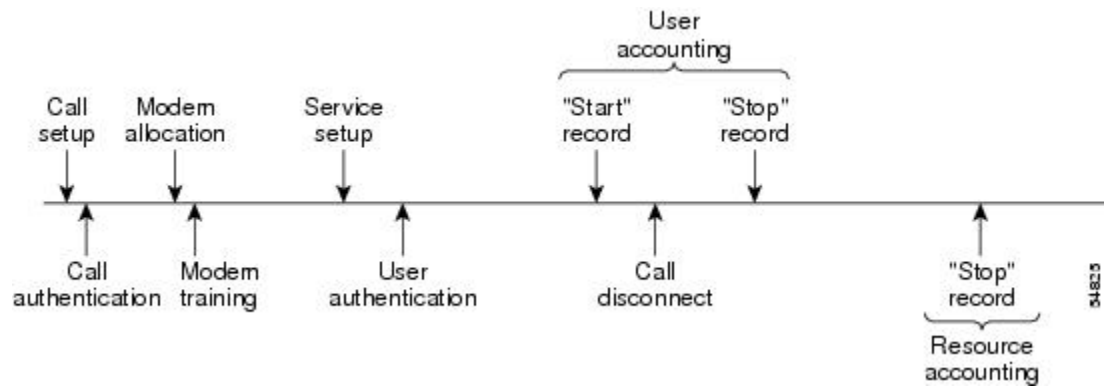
User accounting

Call setup

Modem allocation

Service setup

"Start" record

"Stop" record

Call authentication

Modem training

User authentication

Call disconnect

"Stop" record

Resource accounting

54823